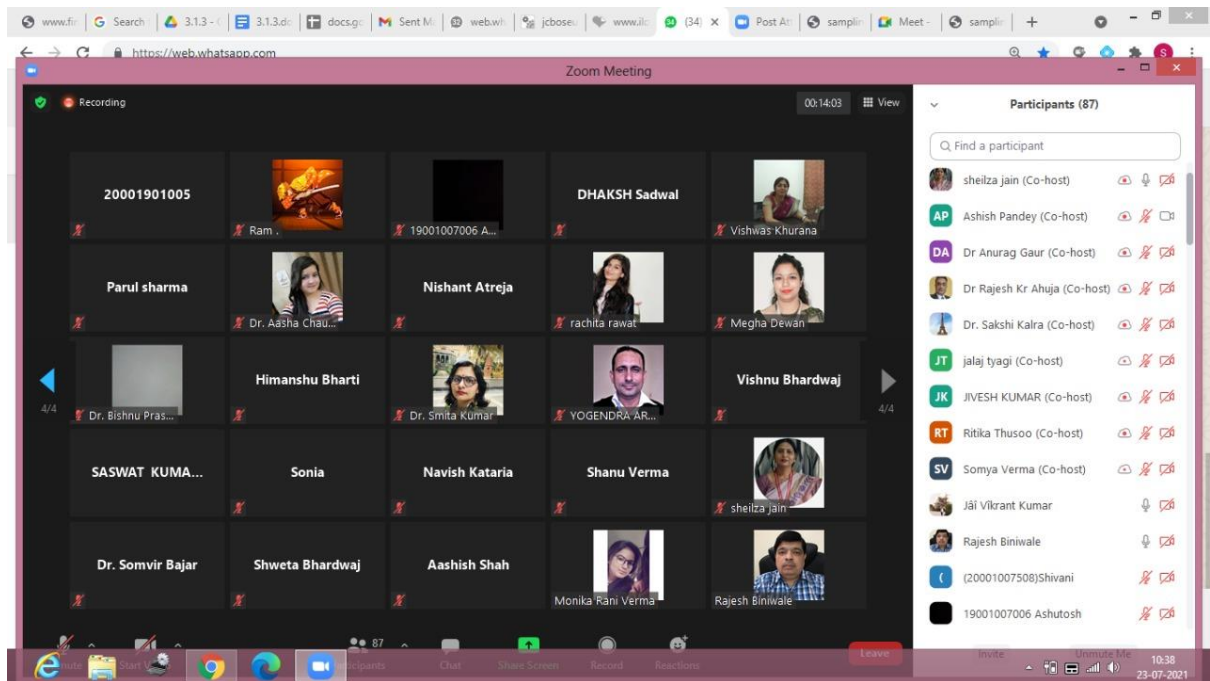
www.fa | Search | 3.1.3 - | 3.1.3.do | docs.go | Sent M | web.wh | jcbose | www.ilo | (34) | Post At | samplin | Meet - | samplin | +

https://web.whatsapp.com

Zoom Meeting

Recording

00:14:03 View

20001901005

Ram .

19001007006 A...

DHAKSH Sadwal

Vishwas Khurana

Parul sharma

Dr. Aasha Chau...

Nishant Atreja

rachita rawat

Megha Dewan

4/4

Dr. Bishnu Pras...

Himanshu Bharti

Dr. Smita Kumar

YOGENDRA AR...

Vishnu Bhardwaj

4/4

SASWAT KUMA...

Sonia

Navish Kataria

Shanu Verma

sheilza jain

Dr. Somvir Bajar

Shweta Bhardwaj

Aashish Shah

Monika Rani Verma

Rajesh Biniwale

Participants (87)

Find a participant

sheilza jain (Co-host)

AP Ashish Pandey (Co-host)

DA Dr Anurag Gaur (Co-host)

Dr Rajesh Kr Ahuja (Co-host)

Dr. Sakshi Kalra (Co-host)

JT jalaj tyagi (Co-host)

JK JIVESH KUMAR (Co-host)

RT Ritika Thusoo (Co-host)

SV Somya Verma (Co-host)

Jāi Vikrant Kumar

Rajesh Biniwale

( (20001007508)Shivani

19001007006 Ashutosh

Mute Start Video 87 Participants Chat Share Screen Record Reactions Leave

Invite Unmute Me

10:38
23-07-2021